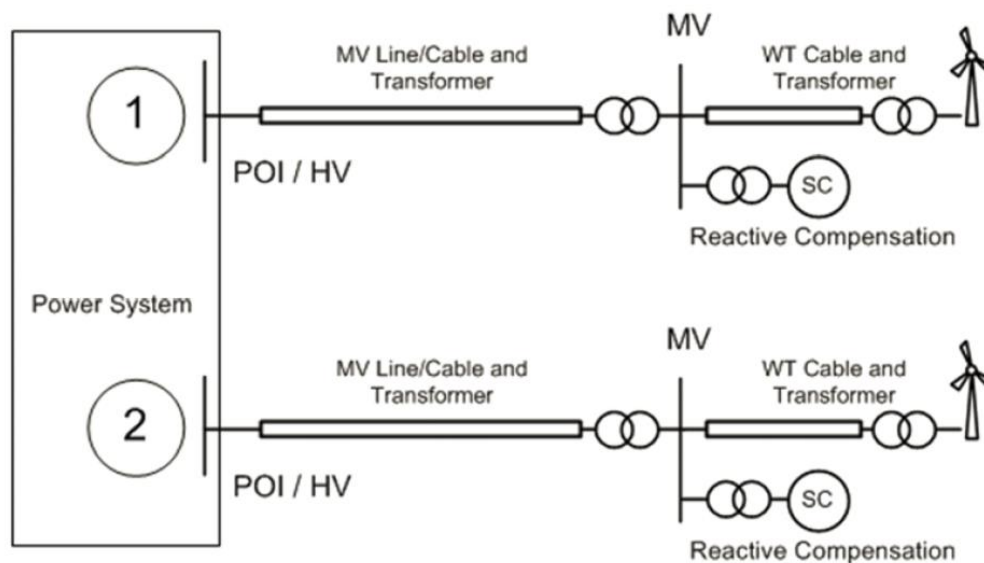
MV

MV Line/Cable and Transformer

WT Cable and Transformer

1

POI / HV

SC

Reactive Compensation

Power System

MV

MV Line/Cable and Transformer

WT Cable and Transformer

2

POI / HV

SC

Reactive Compensation